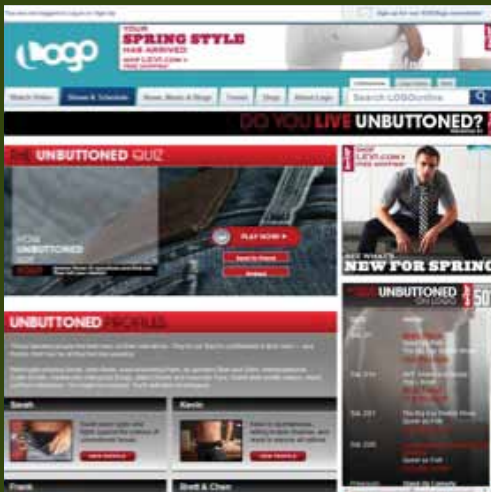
You are not logged in. Log in or Sign Up

Sign up for our LOGO newsletter

logo

YOUR SPRING STYLE HAS ARRIVED
SHOP LEVI.COM »
FREE SHIPPING

Watch Video
Shows & Schedule
News, Music & Blogs
Travel
Shop
About Logo
Search LOGOonline

DO YOU LIVE UNBUTTONED?

THE UNBUTTONED QUIZ

HOW UNBUTTONED ARE YOU?

PLAY NOW »

Send to Friend

Embed

SHOP LEVI.COM FREE SHIPPING

SEE WHAT'S NEW FOR SPRING

UNBUTTONED PROFILES

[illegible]

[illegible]

Sarah

Kevin

VIEW PROFILE

VIEW PROFILE

Frank

Brett & Chen

UNBUTTONED ON LOGO

501

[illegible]